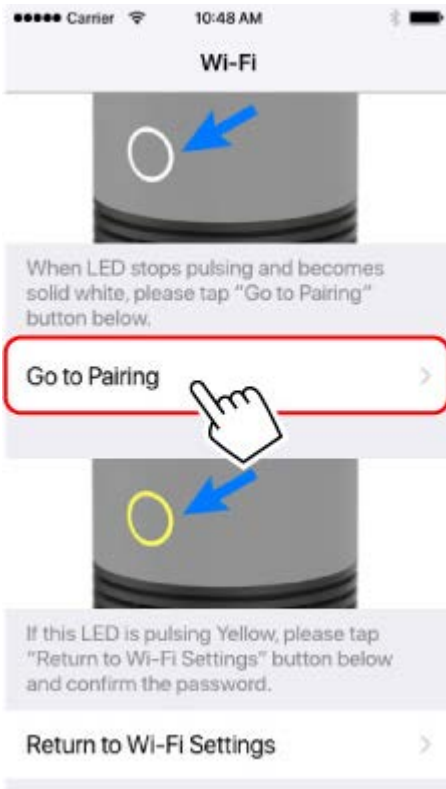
●●●●● Carrier 10:48 AM

Wi-Fi

When LED stops pulsing and becomes solid white, please tap "Go to Pairing" button below.

Go to Pairing

If this LED is pulsing Yellow, please tap "Return to Wi-Fi Settings" button below and confirm the password.

Return to Wi-Fi Settings